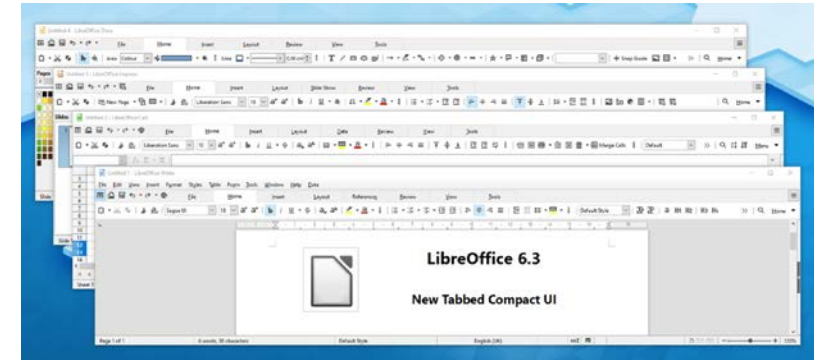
Untitled 4 - LibreOffice Draw

File Home Insert Layout Review View Tools

Area Colour

Snap Guide

Home

Pages

Untitled 3 - LibreOffice Impress

File Home Insert Layout Slide Show Review View Tools

New Page

Liberation Sans 18

Home

Slides

Untitled 2 - LibreOffice Calc

File Home Insert Layout Data Review View Tools

Liberation Sans 10

Merge Cells

Default

Menu

Slide

Untitled 1 - LibreOffice Writer

File Edit View Insert Format Styles Table Form Tools Window Help Data

File Home Insert Layout References Review View Tools

Segoe UI 18

Default Style

Home

Sheet 1

LibreOffice 6.3

New Tabbed Compact UI

Page 1 of 1

6 words, 36 characters

Default Style

English (UK)

135%